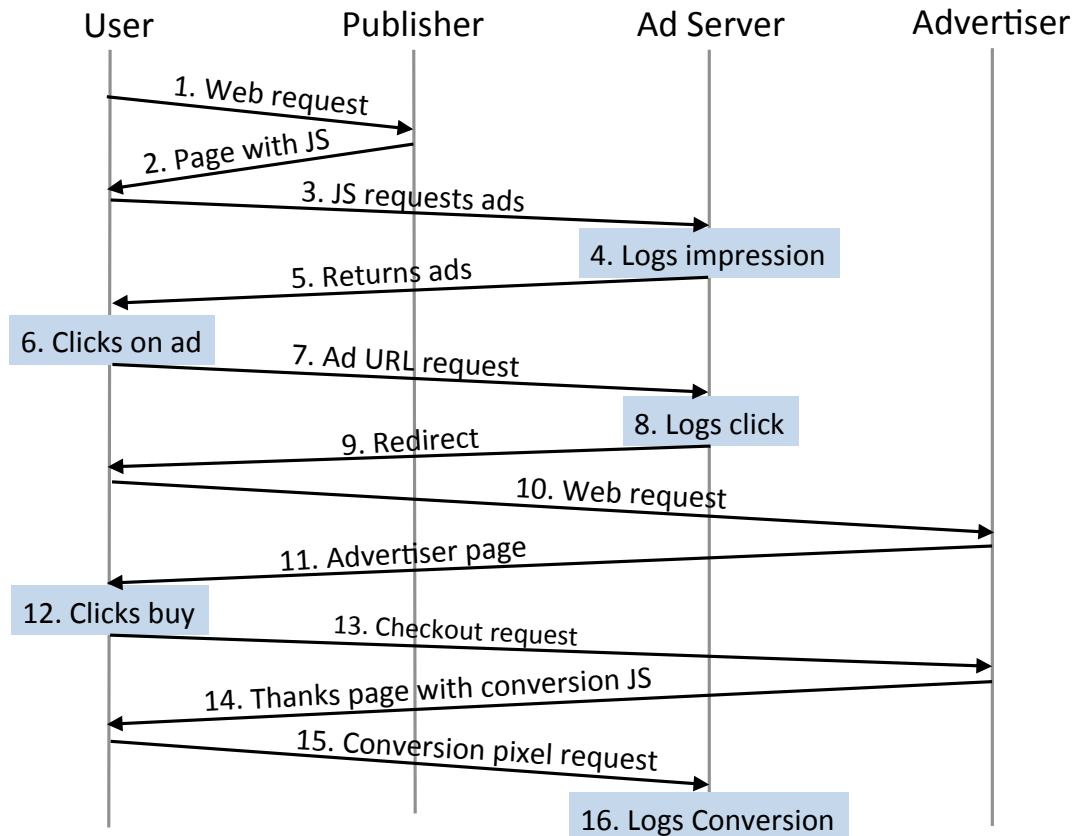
User
Publisher
Ad Server
Advertiser

1. Web request
2. Page with JS
3. JS requests ads
4. Logs impression
5. Returns ads
6. Clicks on ad
7. Ad URL request
8. Logs click
9. Redirect
10. Web request
11. Advertiser page
12. Clicks buy
13. Checkout request
14. Thanks page with conversion JS
15. Conversion pixel request
16. Logs Conversion